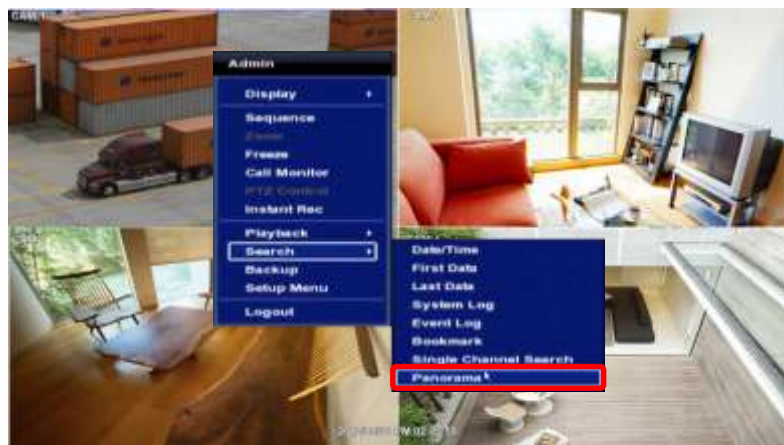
CAM1
CAM2
Admin
Display
Sequence
Zoom
Freeze
Call Monitor
PTZ Control
Instant Rec
Playback
Search
Backup
Setup Menu
Logout
Date/Time
First Data
Last Data
System Log
Event Log
Bookmark
Single Channel Search
Panorama
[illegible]